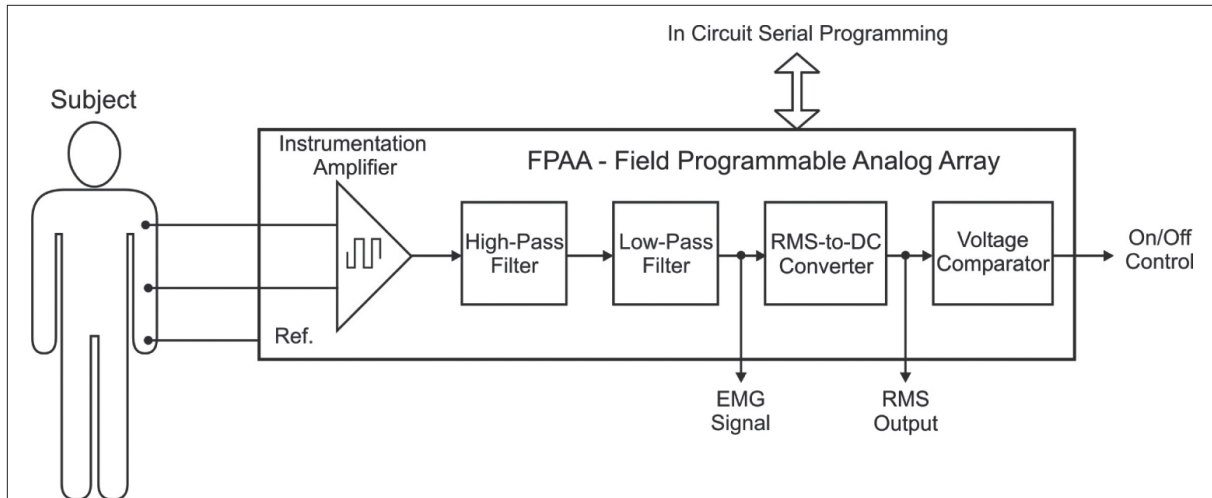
In Circuit Serial Programming

Subject

Instrumentation Amplifier

FPAA - Field Programmable Analog Array

High-Pass Filter

Low-Pass Filter

RMS-to-DC Converter

Voltage Comparator

On/Off Control

Ref.

EMG Signal

RMS Output